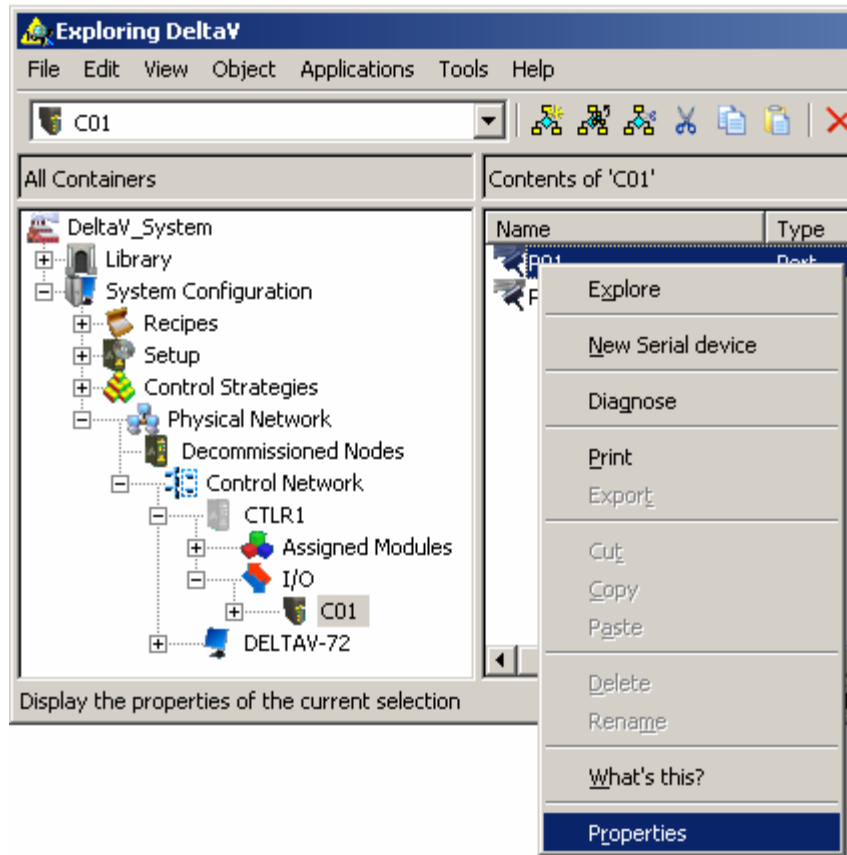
Exploring DeltaV
File Edit View Object Applications Tools Help
C01
All Containers
Contents of 'C01'
DeltaV_System
Library
System Configuration
Recipes
Setup
Control Strategies
Physical Network
Decommissioned Nodes
Control Network
CTLR1
Assigned Modules
I/O
C01
DELTAV-72
Name
Type
P01
Port
P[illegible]
Explore
New Serial device
Diagnose
Print
Export
Cut
Copy
Paste
Delete
Rename
What's this?
Properties
Display the properties of the current selection